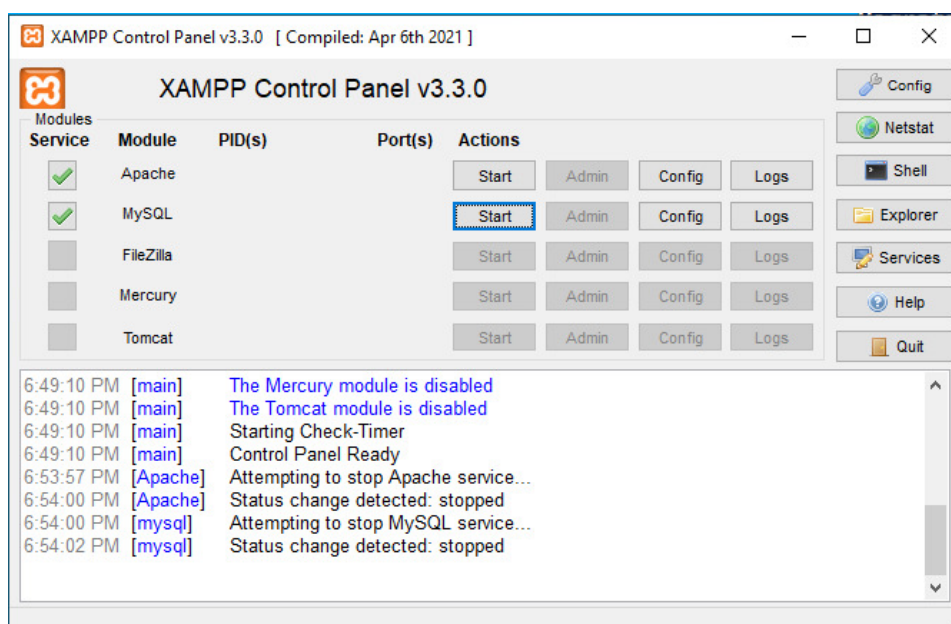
XAMPP Control Panel v3.3.0 [ Compiled: Apr 6th 2021 ]

XAMPP Control Panel v3.3.0

Config
Netstat
Shell
Explorer
Services
Help
Quit

Modules

| Service | Module | PID(s) | Port(s) | Actions | | | |
|---|---|---|---|---|---|---|---|
| | Apache | | | Start | Admin | Config | Logs |
| | MySQL | | | Start | Admin | Config | Logs |
| | FileZilla | | | Start | Admin | Config | Logs |
| | Mercury | | | Start | Admin | Config | Logs |
| | Tomcat | | | Start | Admin | Config | Logs |

6:49:10 PM [main] The Mercury module is disabled
6:49:10 PM [main] The Tomcat module is disabled
6:49:10 PM [main] Starting Check-Timer
6:49:10 PM [main] Control Panel Ready
6:53:57 PM [Apache] Attempting to stop Apache service...
6:54:00 PM [Apache] Status change detected: stopped
6:54:00 PM [mysql] Attempting to stop MySQL service...
6:54:02 PM [mysql] Status change detected: stopped